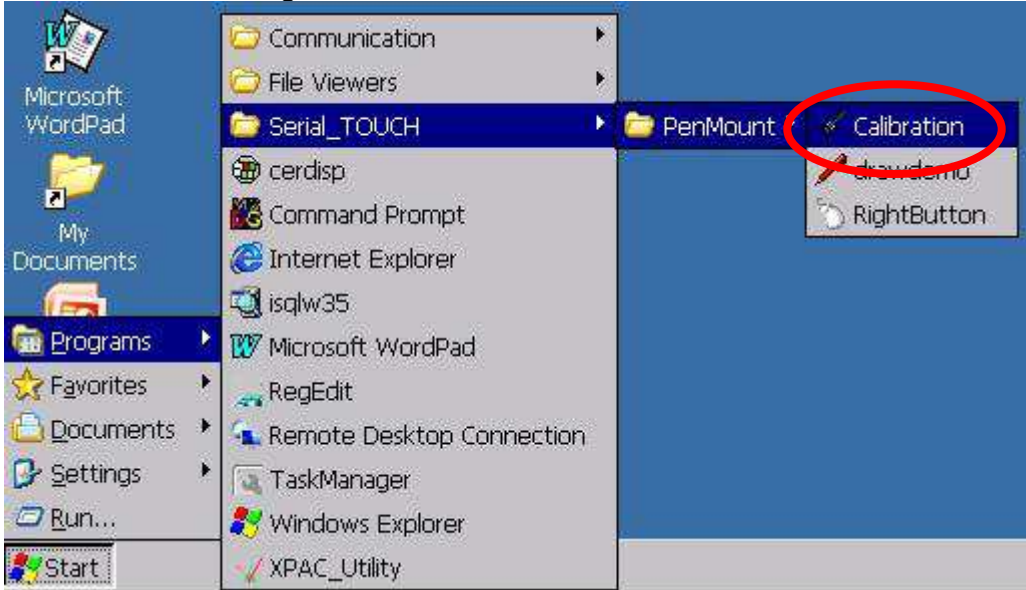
Microsoft WordPad

My Documents

Programs
Favorites
Documents
Settings
Run...

Start

Communication
File Viewers
Serial_TOUCH
cerdisp
Command Prompt
Internet Explorer
isqlw35
Microsoft WordPad
RegEdit
Remote Desktop Connection
TaskManager
Windows Explorer
XPAC_Utility

PenMount

Calibration
drawdemo
RightButton